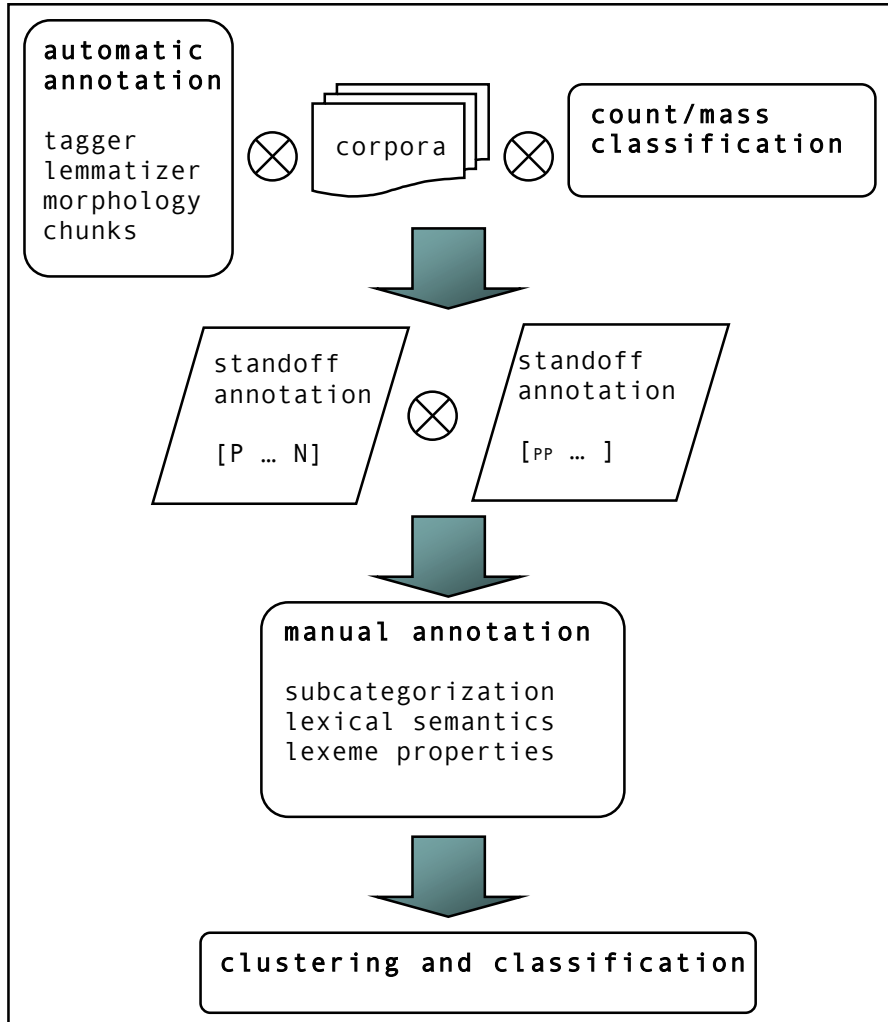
automatic annotation

tagger
lemmatizer
morphology
chunks

corpora

count/mass classification

standoff annotation

[P … N]

standoff annotation

[PP … ]

manual annotation

subcategorization
lexical semantics
lexeme properties

clustering and classification